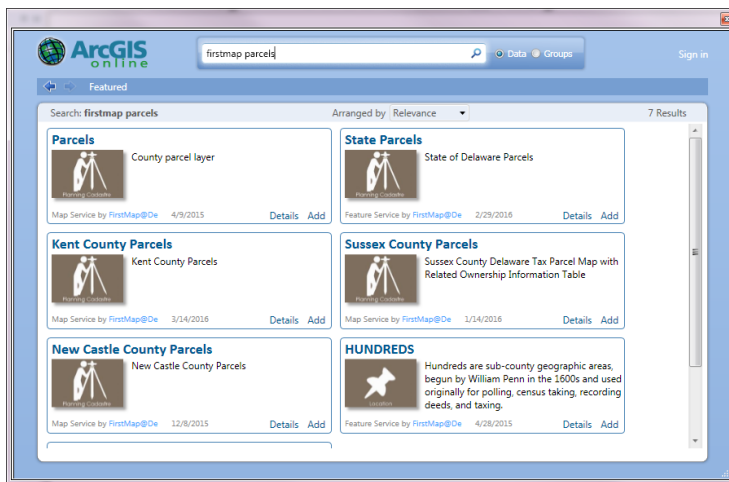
ArcGIS online

firstmap parcels

Data Groups

Sign in

Featured

Search: firstmap parcels

Arranged by Relevance

7 Results

Parcels

Planning Cadastre

County parcel layer

Map Service by FirstMap@De 4/9/2015

Details Add

State Parcels

Planning Cadastre

State of Delaware Parcels

Feature Service by FirstMap@De 2/29/2016

Details Add

Kent County Parcels

Planning Cadastre

Kent County Parcels

Map Service by FirstMap@De 3/14/2016

Details Add

Sussex County Parcels

Planning Cadastre

Sussex County Delaware Tax Parcel Map with Related Ownership Information Table

Map Service by FirstMap@De 1/14/2016

Details Add

New Castle County Parcels

Planning Cadastre

New Castle County Parcels

Map Service by FirstMap@De 12/8/2015

Details Add

HUNDREDS

Location

Hundreds are sub-county geographic areas, begun by William Penn in the 1600s and used originally for polling, census taking, recording deeds, and taxing.

Feature Service by FirstMap@De 4/28/2015

Details Add